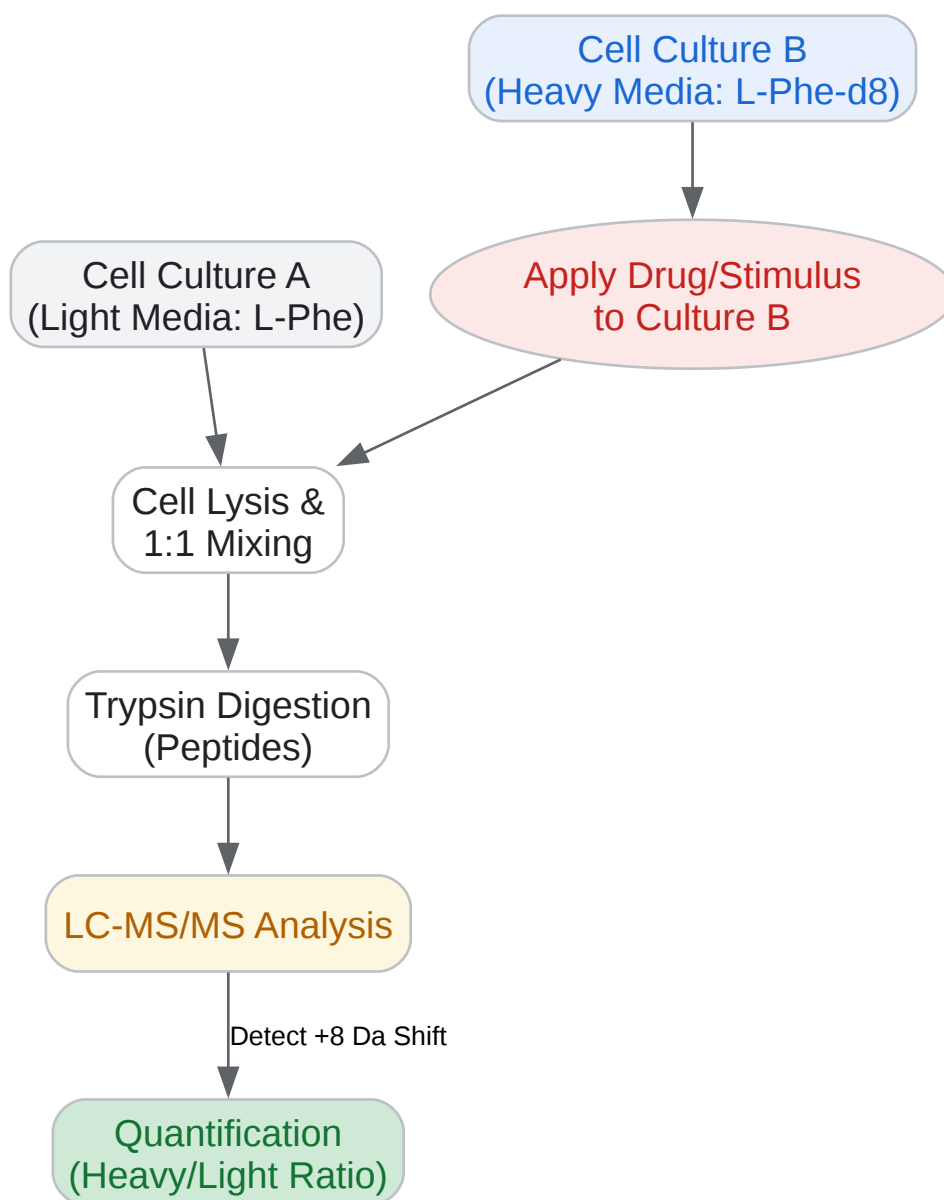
Cell Culture B
(Heavy Media: L-Phe-d8)

Cell Culture A
(Light Media: L-Phe)

Apply Drug/Stimulus
to Culture B

Cell Lysis &
1:1 Mixing

Trypsin Digestion
(Peptides)

LC-MS/MS Analysis

Detect +8 Da Shift

Quantification
(Heavy/Light Ratio)